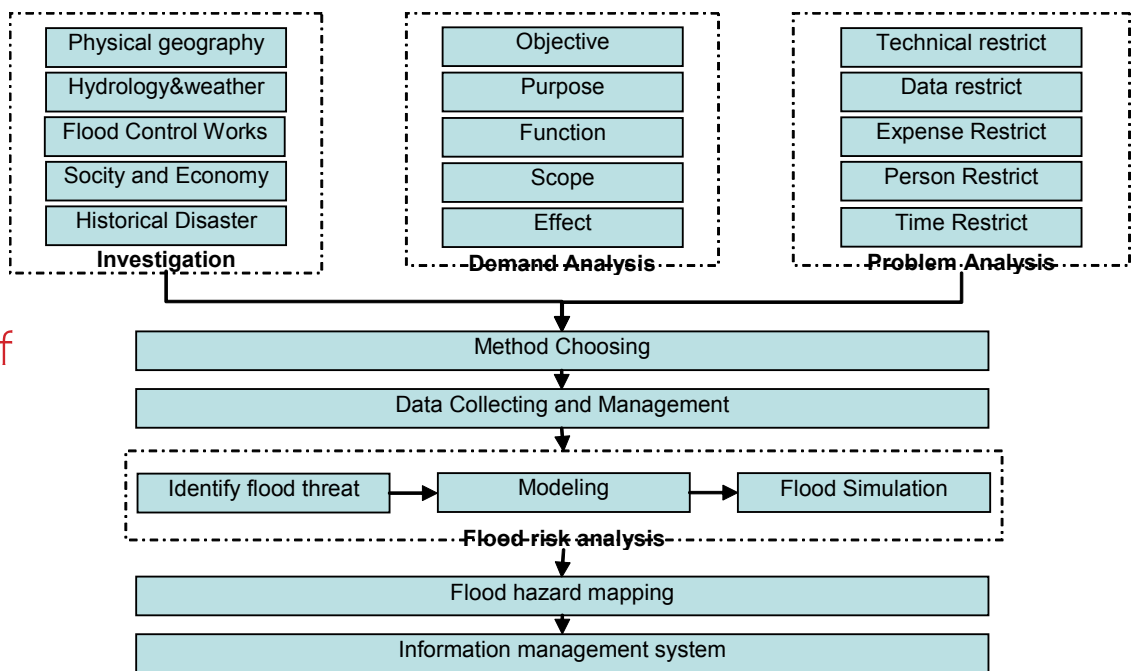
Physical geography
Hydrology&weather
Flood Control Works
Socity and Economy
Historical Disaster
Investigation

Objective
Purpose
Function
Scope
Effect
Demand Analysis

Technical restrict
Data restrict
Expense Restrict
Person Restrict
Time Restrict
Problem Analysis

f

Method Choosing
Data Collecting and Management
Identify flood threat
Modeling
Flood Simulation
Flood risk analysis
Flood hazard mapping
Information management system